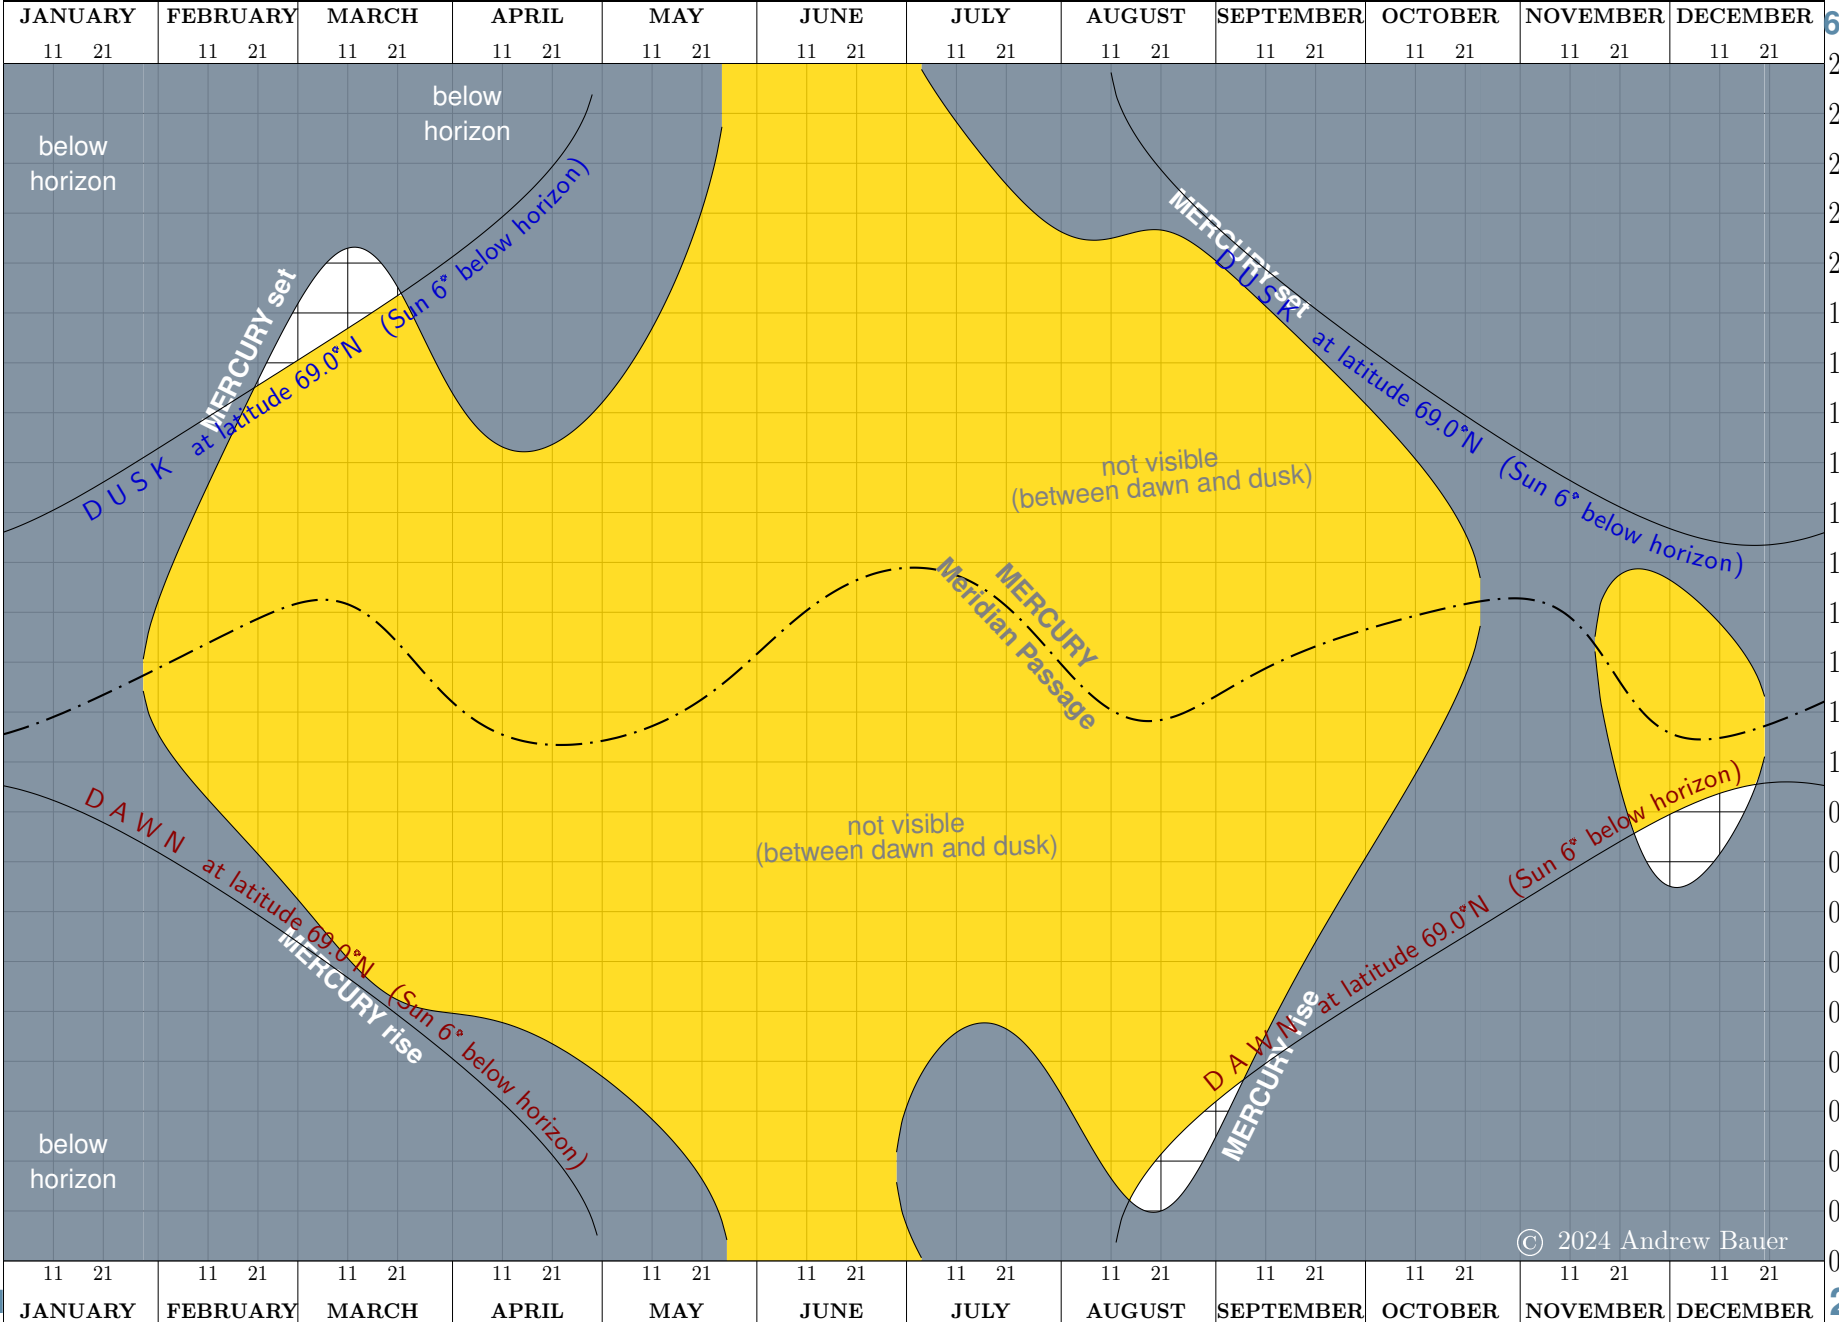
| JANUARY | FEBRUARY | MARCH | APRIL | MAY | JUNE | JULY | AUGUST | SEPTEMBER | OCTOBER | NOVEMBER | DECEMBER |
|---|---|---|---|---|---|---|---|---|---|---|---|
| 11 21 | 11 21 | 11 21 | 11 21 | 11 21 | 11 21 | 11 21 | 11 21 | 11 21 | 11 21 | 11 21 | 11 21 |

below horizon

below horizon

MERCURY set

DUSK at latitude 69.0°N (Sun 6° below horizon)

MERCURY set

DUSK at latitude 69.0°N (Sun 6° below horizon)

not visible (between dawn and dusk)

MERCURY Meridian Passage

not visible (between dawn and dusk)

DAWN at latitude 69.0°N (Sun 6° below horizon)

MERCURY rise

DAWN at latitude 69.0°N (Sun 6° below horizon)

MERCURY rise

below horizon

© 2024 Andrew Bauer

| 11 21 | 11 21 | 11 21 | 11 21 | 11 21 | 11 21 | 11 21 | 11 21 | 11 21 | 11 21 | 11 21 | 11 21 |
|---|---|---|---|---|---|---|---|---|---|---|---|
| JANUARY | FEBRUARY | MARCH | APRIL | MAY | JUNE | JULY | AUGUST | SEPTEMBER | OCTOBER | NOVEMBER | DECEMBER |